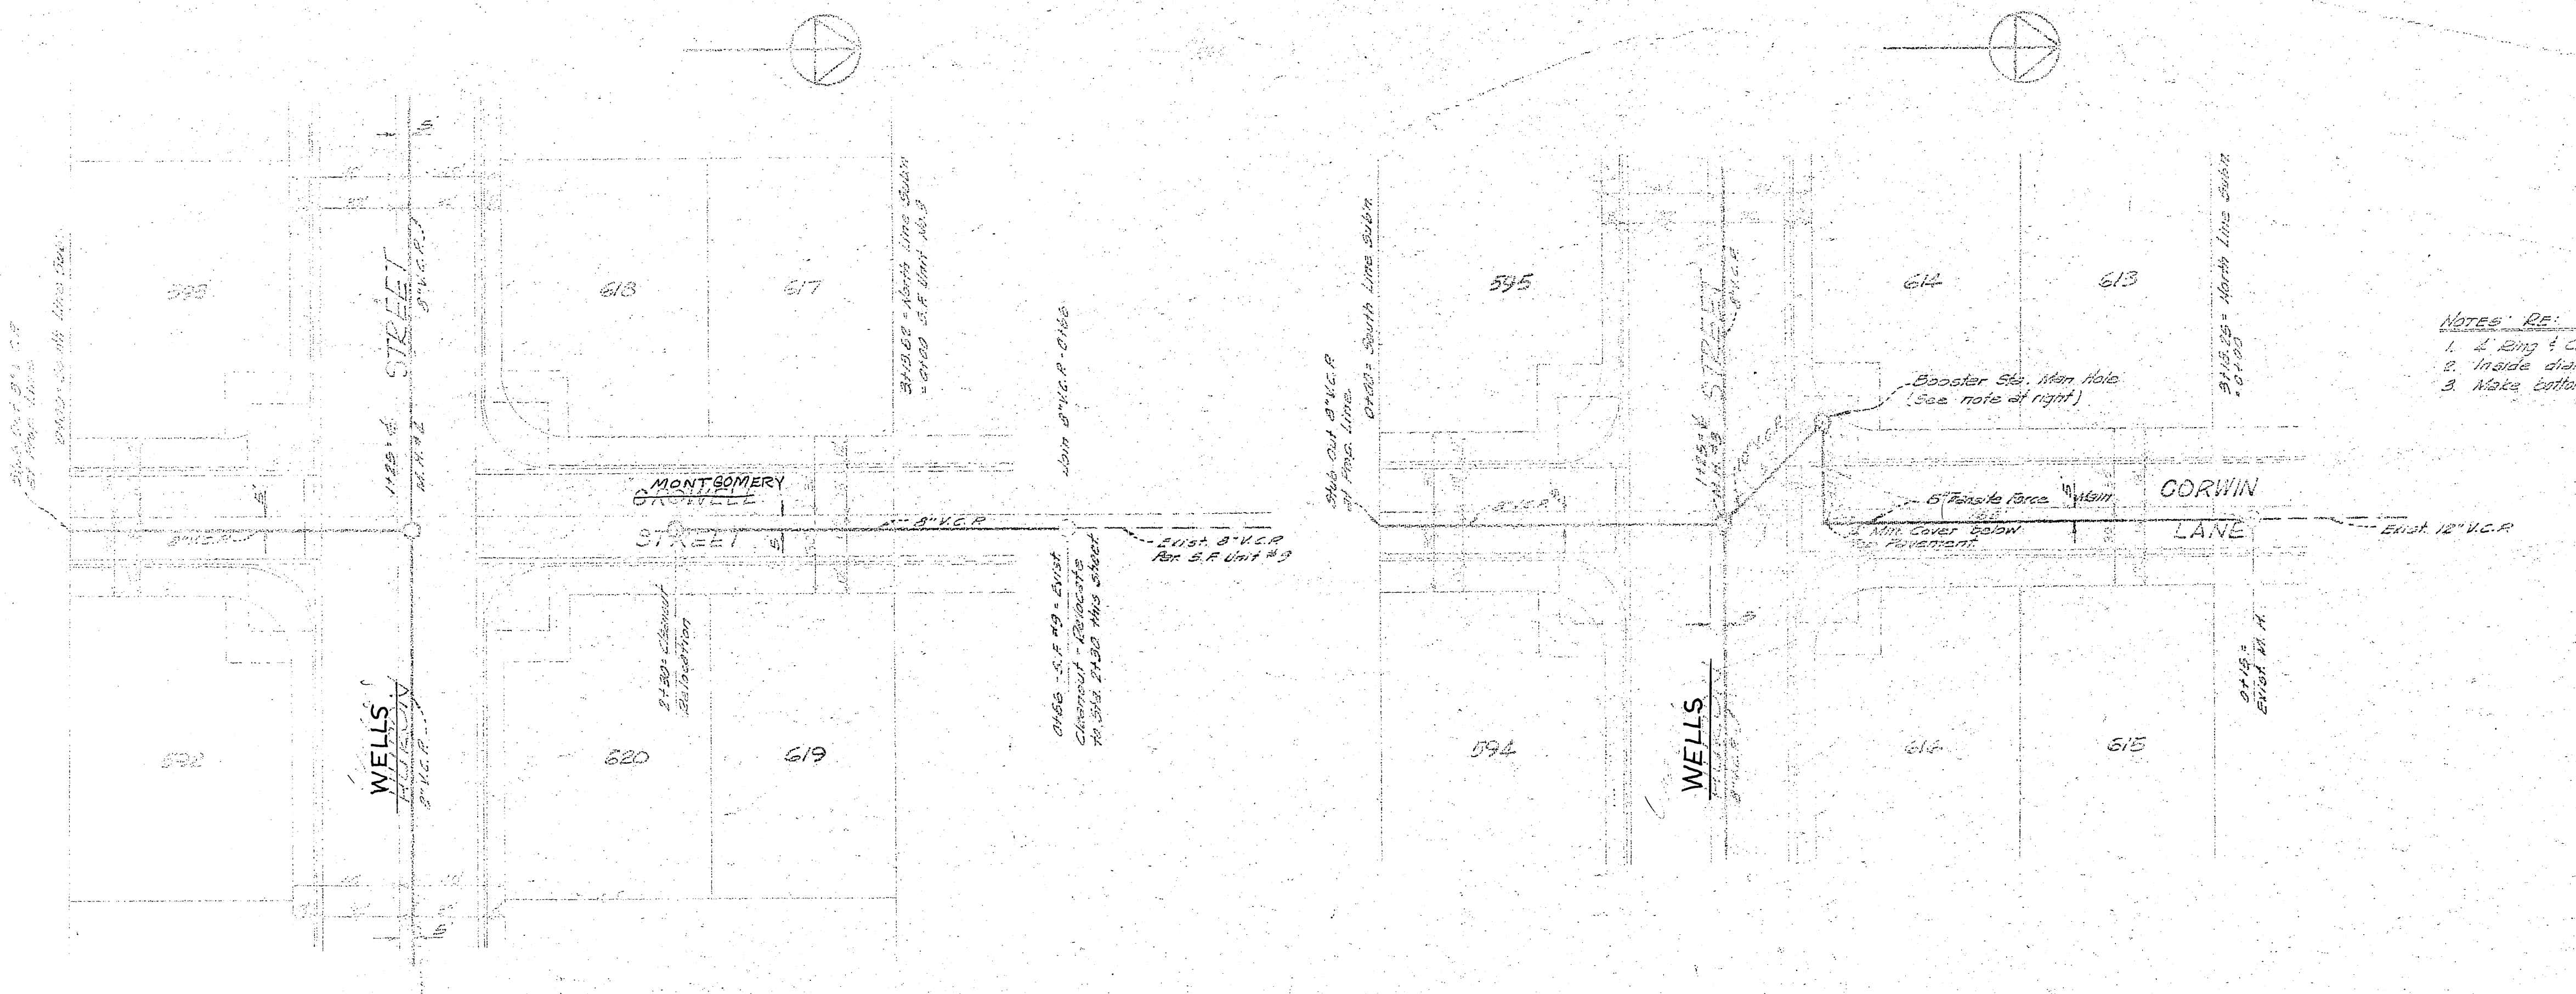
598

STREET
8" V.C.P.

1+25 ℄
M.H. #2

Stub Out 8" V.C.P. at Prop. Line

0+00 = South Line Subn.

8" V.C.P.

MONTGOMERY
CROWELL
STREET

618

617

3+19.62 = North Line Subn.
= 0+00 S.F. Unit No. 9

Join 8" V.C.P. 0+66

8" V.C.P.

Exist. 8" V.C.P.
Per S.F. Unit #9

0+66 - S.F. #9 = Exist. Cleanout - Relocate to Sta. 2+30 this sheet

2+30 = Cleanout Relocation

592

WELLS
HURON
8" V.C.P.

620

619

595

Stub Out 8" V.C.P. at Prop. Line

0+00 = South Line Subn.

8" V.C.P.

1+25 ℄
M.H. #3

STREET
8" V.C.P.

Force Main

Booster Sta. Man Hole
(See note at right)

614

613

3+19.26 = North Line Subn.
= 0+00

6" Transite Force Main

CORWIN

LANE

Min. Cover Below Pavement

Exist. 12" V.C.P.

0+15 = Exist. M.H.

594

WELLS

614

615

NOTES: RE:
1. 4 Ring & C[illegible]
2. Inside dia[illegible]
3. Make botto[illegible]